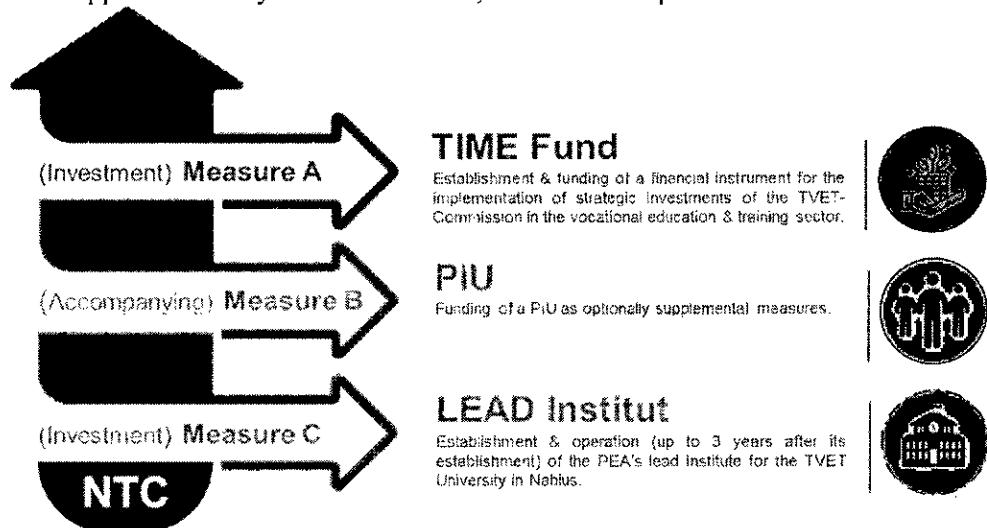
(Investment) Measure A

(Accompanying) Measure B

(Investment) Measure C

NTC

TIME Fund
Establishment & funding of a financial instrument for the implementation of strategic investments of the TVET-Commission in the vocational education & training sector.

PIU
Funding of a PIU as optionally supplemental measures.

LEAD Institut
Establishment & operation (up to 3 years after its establishment) of the PEA's lead institute for the TVET University in Nablus.